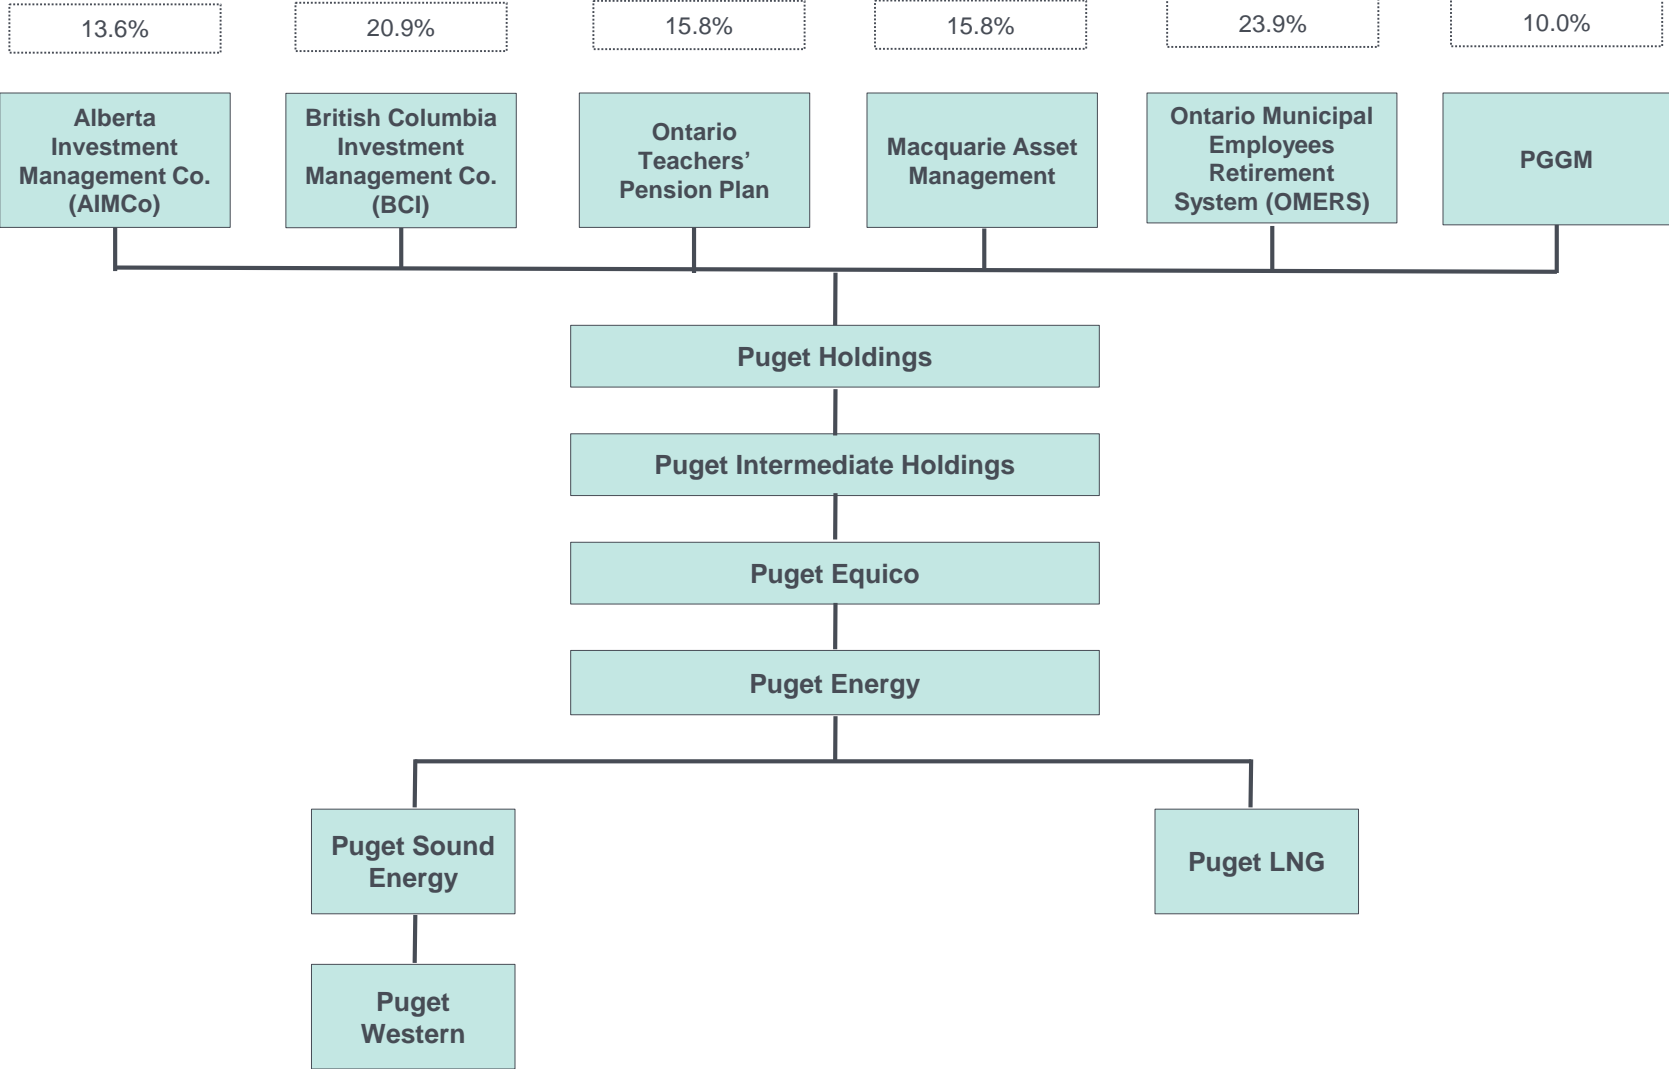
13.6%

20.9%

15.8%

15.8%

23.9%

10.0%

Alberta Investment Management Co. (AIMCo)

British Columbia Investment Management Co. (BCI)

Ontario Teachers' Pension Plan

Macquarie Asset Management

Ontario Municipal Employees Retirement System (OMERS)

PGGM

Puget Holdings

Puget Intermediate Holdings

Puget Equico

Puget Energy

Puget Sound Energy

Puget LNG

Puget Western